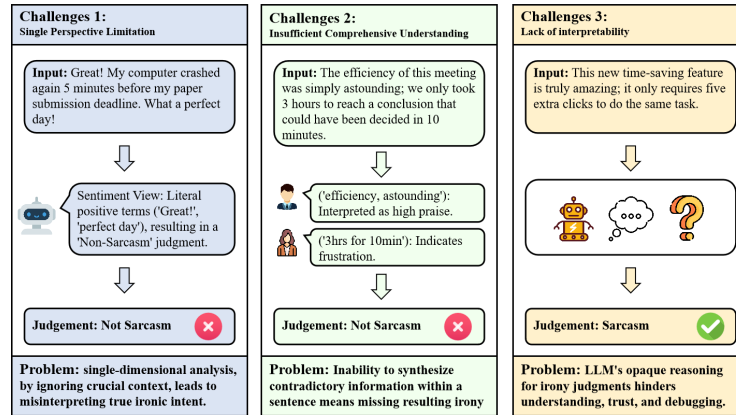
Challenges 1:
Single Perspective Limitation

Input: Great! My computer crashed again 5 minutes before my paper submission deadline. What a perfect day!

Sentiment View: Literal positive terms ('Great!', 'perfect day'), resulting in a 'Non-Sarcasm' judgment.

Judgement: Not Sarcasm

Problem: single-dimensional analysis, by ignoring crucial context, leads to misinterpreting true ironic intent.

Challenges 2:
Insufficient Comprehensive Understanding

Input: The efficiency of this meeting was simply astounding; we only took 3 hours to reach a conclusion that could have been decided in 10 minutes.

('efficiency, astounding'): Interpreted as high praise.

('3hrs for 10min'): Indicates frustration.

Judgement: Not Sarcasm

Problem: Inability to synthesize contradictory information within a sentence means missing resulting irony

Challenges 3:
Lack of interpretability

Input: This new time-saving feature is truly amazing; it only requires five extra clicks to do the same task.

Judgement: Sarcasm

Problem: LLM's opaque reasoning for irony judgments hinders understanding, trust, and debugging.